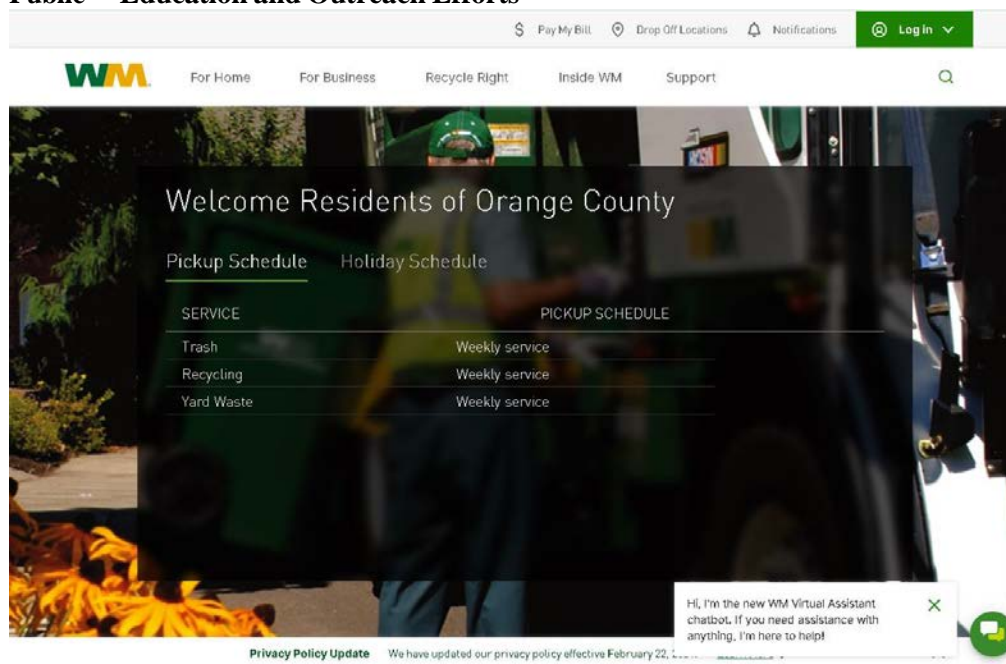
Public – Education and Outreach Efforts

Pay My Bill Drop Off Locations Notifications Log In

WM For Home For Business Recycle Right Inside WM Support

Welcome Residents of Orange County

Pickup Schedule Holiday Schedule

| SERVICE | PICKUP SCHEDULE |
|---|---|
| Trash | Weekly service |
| Recycling | Weekly service |
| Yard Waste | Weekly service |

Hi, I'm the new WM Virtual Assistant chatbot. If you need assistance with anything, I'm here to help!

Privacy Policy Update We have updated our privacy policy effective February 22, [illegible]